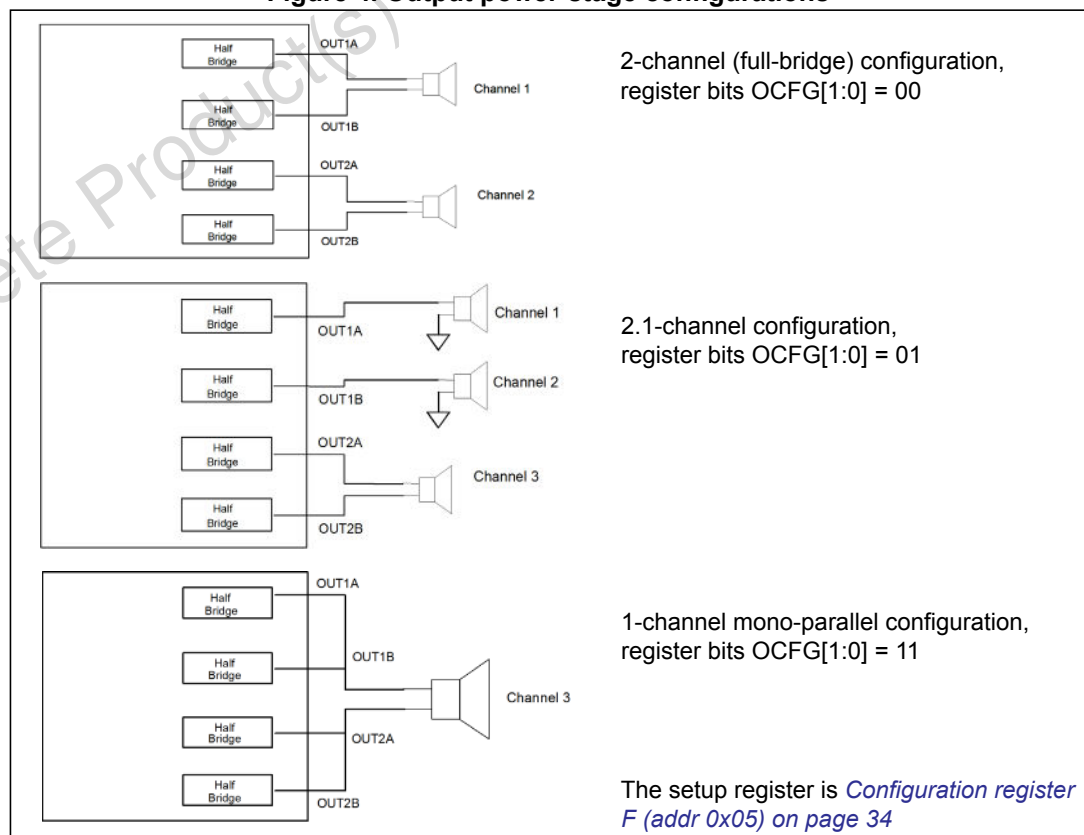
Figure 4. Output power stage configurations

Obsolete Product(s)

Half Bridge
Half Bridge
Half Bridge
Half Bridge
OUT1A
OUT1B
OUT2A
OUT2B
Channel 1
Channel 2

2-channel (full-bridge) configuration, register bits OCFG[1:0] = 00

Half Bridge
Half Bridge
Half Bridge
Half Bridge
OUT1A
OUT1B
OUT2A
OUT2B
Channel 1
Channel 2
Channel 3

2.1-channel configuration, register bits OCFG[1:0] = 01

Half Bridge
Half Bridge
Half Bridge
Half Bridge
OUT1A
OUT1B
OUT2A
OUT2B
Channel 3

1-channel mono-parallel configuration, register bits OCFG[1:0] = 11

The setup register is Configuration register F (addr 0x05) on page 34